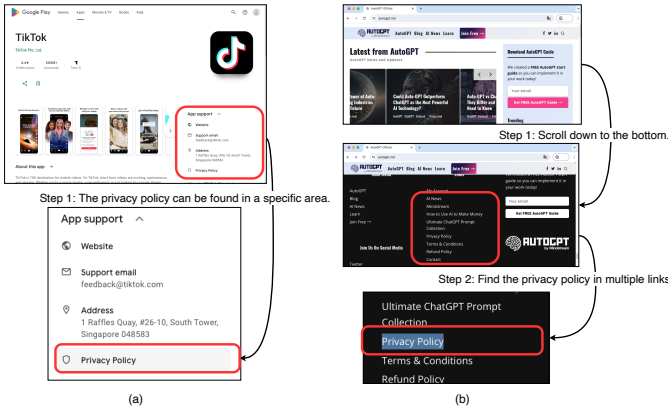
Google Play Games Apps Movies & TV Books Kids

TikTok

TikTok Pte. Ltd.

4.4★ 500M+ Teen

App support

Website

Support email
feedback@tiktok.com

Address
1 Raffles Quay, #26-10, South Tower, Singapore 048583

Privacy Policy

About this app →

Step 1: The privacy policy can be found in a specific area.

App support

Website

Support email
feedback@tiktok.com

Address
1 Raffles Quay, #26-10, South Tower, Singapore 048583

Privacy Policy

(a)

AutoGPT Blog AI News Learn Join Free →

Latest from AutoGPT

AutoGPT News and Updates

Download AutoGPT Guide

Your email

Get FREE AutoGPT Guide →

Could Auto-GPT Outperform ChatGPT as the Most Powerful AI Technology?

Step 1: Scroll down to the bottom.

AutoGPT
Blog
AI News
Learn
Join Free →

AI News
Mindstream
How to Use AI to Make Money
Ultimate ChatGPT Prompt Collection
Privacy Policy
Terms & Conditions
Refund Policy
Contact

Join Us On Social Media

Twitter

Your email

Get FREE AutoGPT Guide

AUTOGPT

Step 2: Find the privacy policy in multiple links.

Ultimate ChatGPT Prompt Collection
Privacy Policy
Terms & Conditions
Refund Policy

(b)